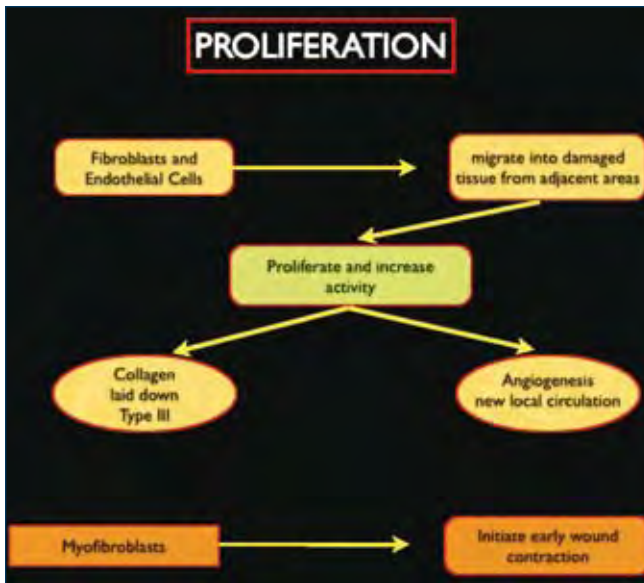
PROLIFERATION

Fibroblasts and Endothelial Cells

migrate into damaged tissue from adjacent areas

Proliferate and increase activity

Collagen laid down Type III

Angiogenesis new local circulation

Myofibroblasts

Initiate early wound contraction